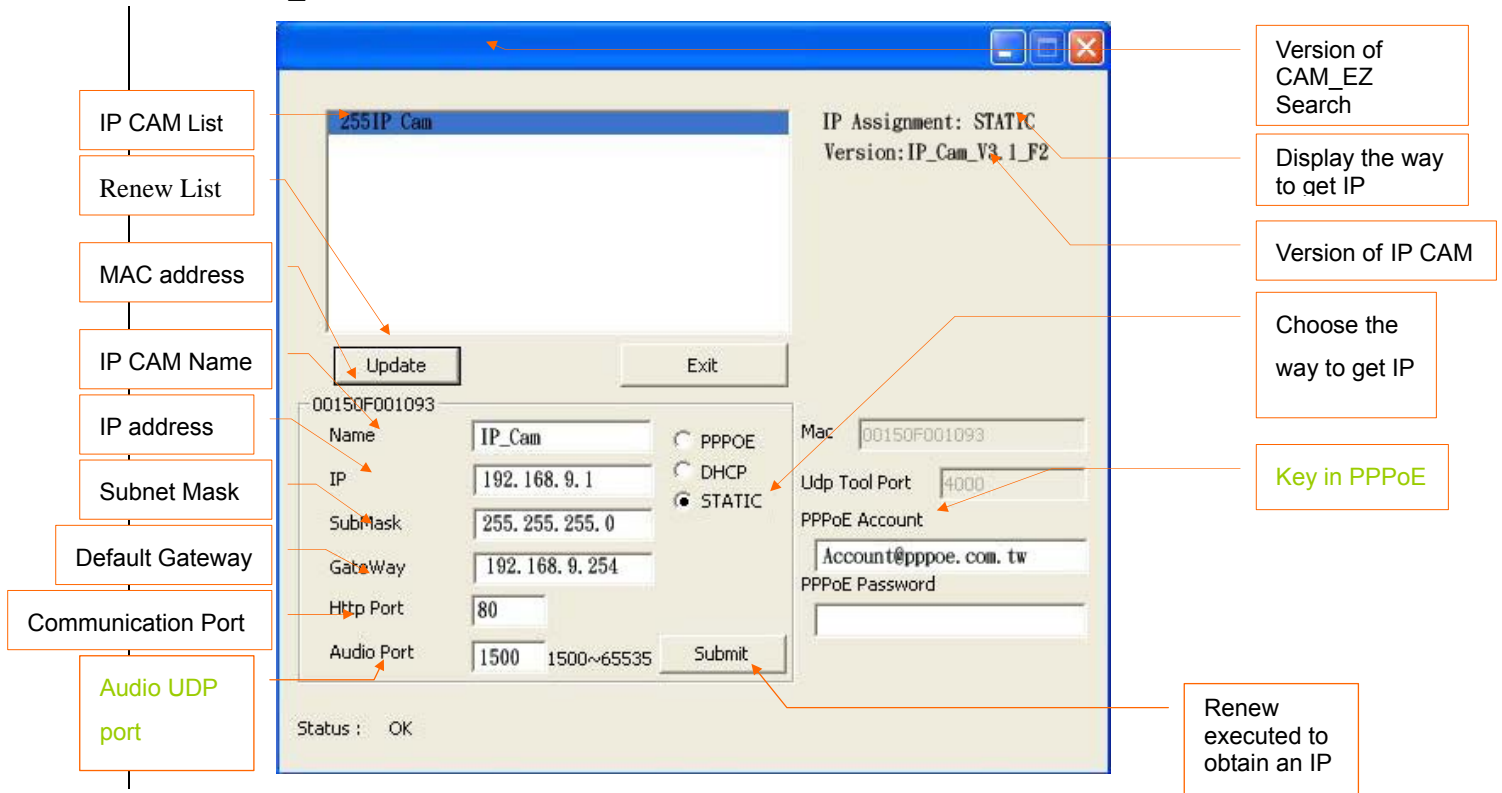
IP CAM List

Renew List

MAC address

IP CAM Name

IP address

Subnet Mask

Default Gateway

Communication Port

Audio UDP port

255IP Cam

IP Assignment: STATIC
Version:IP_Cam_V3_1_F2

Update

Exit

00150F001093

Name IP_Cam

IP 192.168.9.1

SubMask 255.255.255.0

GateWay 192.168.9.254

Http Port 80

Audio Port 1500 1500~65535

PPPOE
DHCP
STATIC

Submit

Mac 00150F001093

Udp Tool Port 4000

PPPoE Account

Account@pppoe.com.tw

PPPoE Password

Status : OK

Version of CAM_EZ Search

Display the way to get IP

Version of IP CAM

Choose the way to get IP

Key in PPPoE

Renew executed to obtain an IP